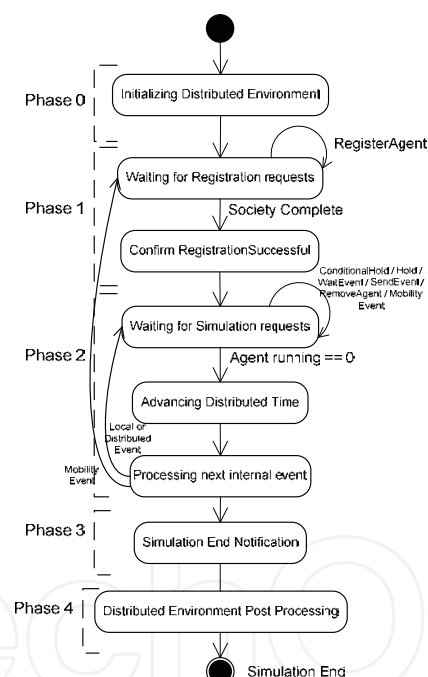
Phase 0

Initializing Distributed Environment

RegisterAgent

Waiting for Registration requests

Phase 1

Society Complete

Confirm RegistrationSuccessful

ConditionalHold / Hold / WaitEvent / SendEvent / RemoveAgent / Mobility Event

Waiting for Simulation requests

Phase 2

Agent running == 0

Advancing Distributed Time

Local or Distributed Event

Mobility Event

Processing next internal event

Phase 3

Simulation End Notification

Phase 4

Distributed Environment Post Processing

Simulation End